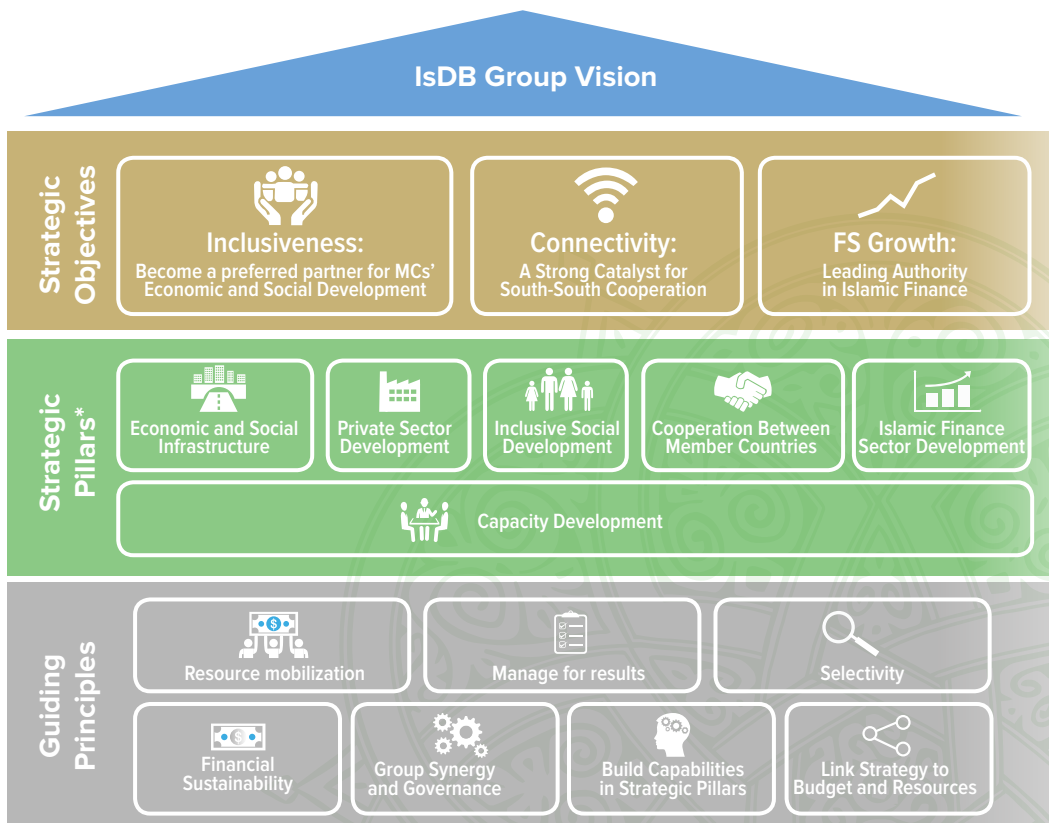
IsDB Group Vision

Strategic Objectives

Inclusiveness:
Become a preferred partner for MCs' Economic and Social Development

Connectivity:
A Strong Catalyst for South-South Cooperation

FS Growth:
Leading Authority in Islamic Finance

Strategic Pillars*

Economic and Social Infrastructure

Private Sector Development

Inclusive Social Development

Cooperation Between Member Countries

Islamic Finance Sector Development

Capacity Development

Guiding Principles

Resource mobilization

Manage for results

Selectivity

Financial Sustainability

Group Synergy and Governance

Build Capabilities in Strategic Pillars

Link Strategy to Budget and Resources